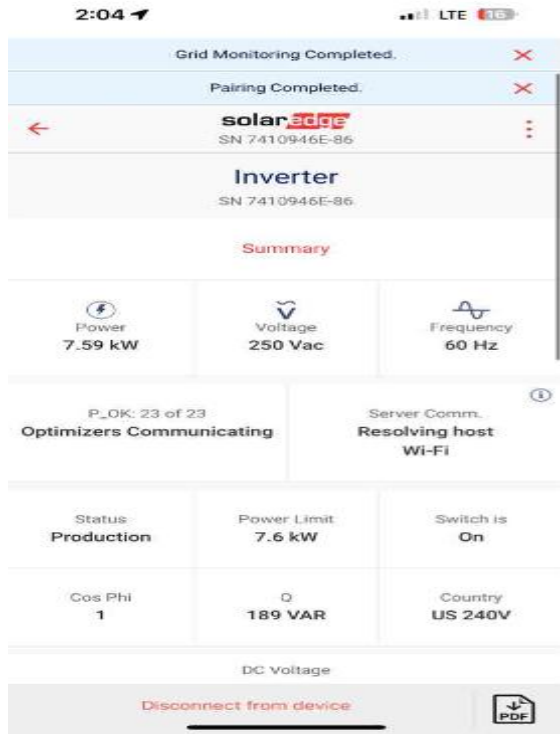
2:04

LTE 16

Grid Monitoring Completed.

Pairing Completed.

solaredge
SN 7410946E-86

Inverter
SN 7410946E-86

Summary

| Power | Voltage | Frequency |
|---|---|---|
| 7.59 kW | 250 Vac | 60 Hz |

P_OK: 23 of 23
Optimizers Communicating

Server Comm.
Resolving host
Wi-Fi

| Status | Power Limit | Switch is |
|---|---|---|
| Production | 7.6 kW | On |
| Cos Phi | Q | Country |
| 1 | 189 VAR | US 240V |

DC Voltage

Disconnect from device

PDF